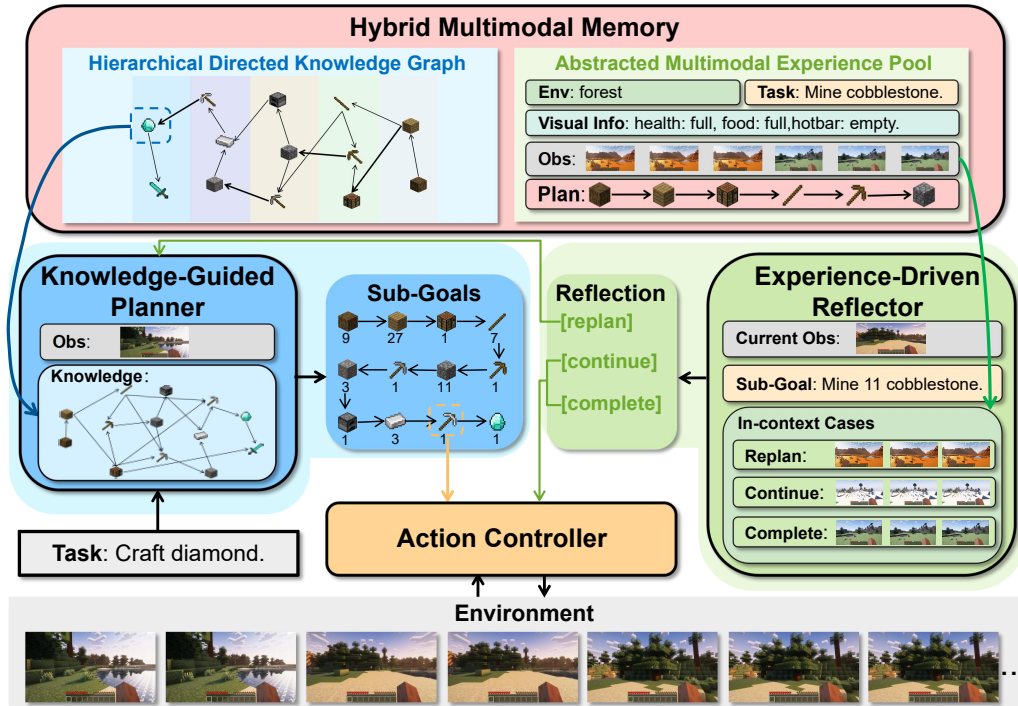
Hybrid Multimodal Memory

Hierarchical Directed Knowledge Graph

Abstracted Multimodal Experience Pool

Env: forest

Task: Mine cobblestone.

Visual Info: health: full, food: full,hotbar: empty.

Obs:

Plan:

Knowledge-Guided Planner

Obs:

Knowledge:

Sub-Goals

9 27 1 7

3 1 11 1

1 3 1 1

Reflection

[replan]

[continue]

[complete]

Experience-Driven Reflector

Current Obs:

Sub-Goal: Mine 11 cobblestone.

In-context Cases

Replan:

Continue:

Complete:

Task: Craft diamond.

Action Controller

Environment

...